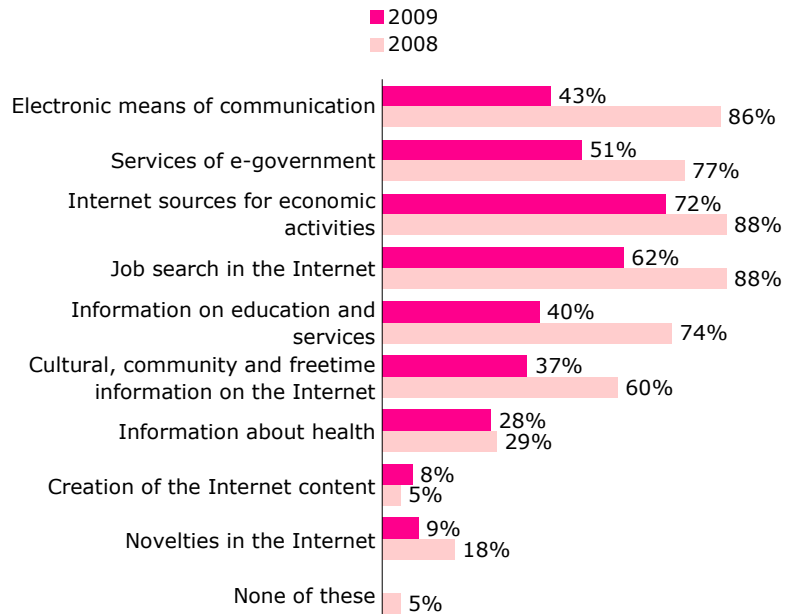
2009
2008

| | 2009 | 2008 |
|---|---|---|
| Electronic means of communication | 43% | 86% |
| Services of e-government | 51% | 77% |
| Internet sources for economic activities | 72% | 88% |
| Job search in the Internet | 62% | 88% |
| Information on education and services | 40% | 74% |
| Cultural, community and freetime information on the Internet | 37% | 60% |
| Information about health | 28% | 29% |
| Creation of the Internet content | 8% | 5% |
| Novelties in the Internet | 9% | 18% |
| None of these | | 5% |